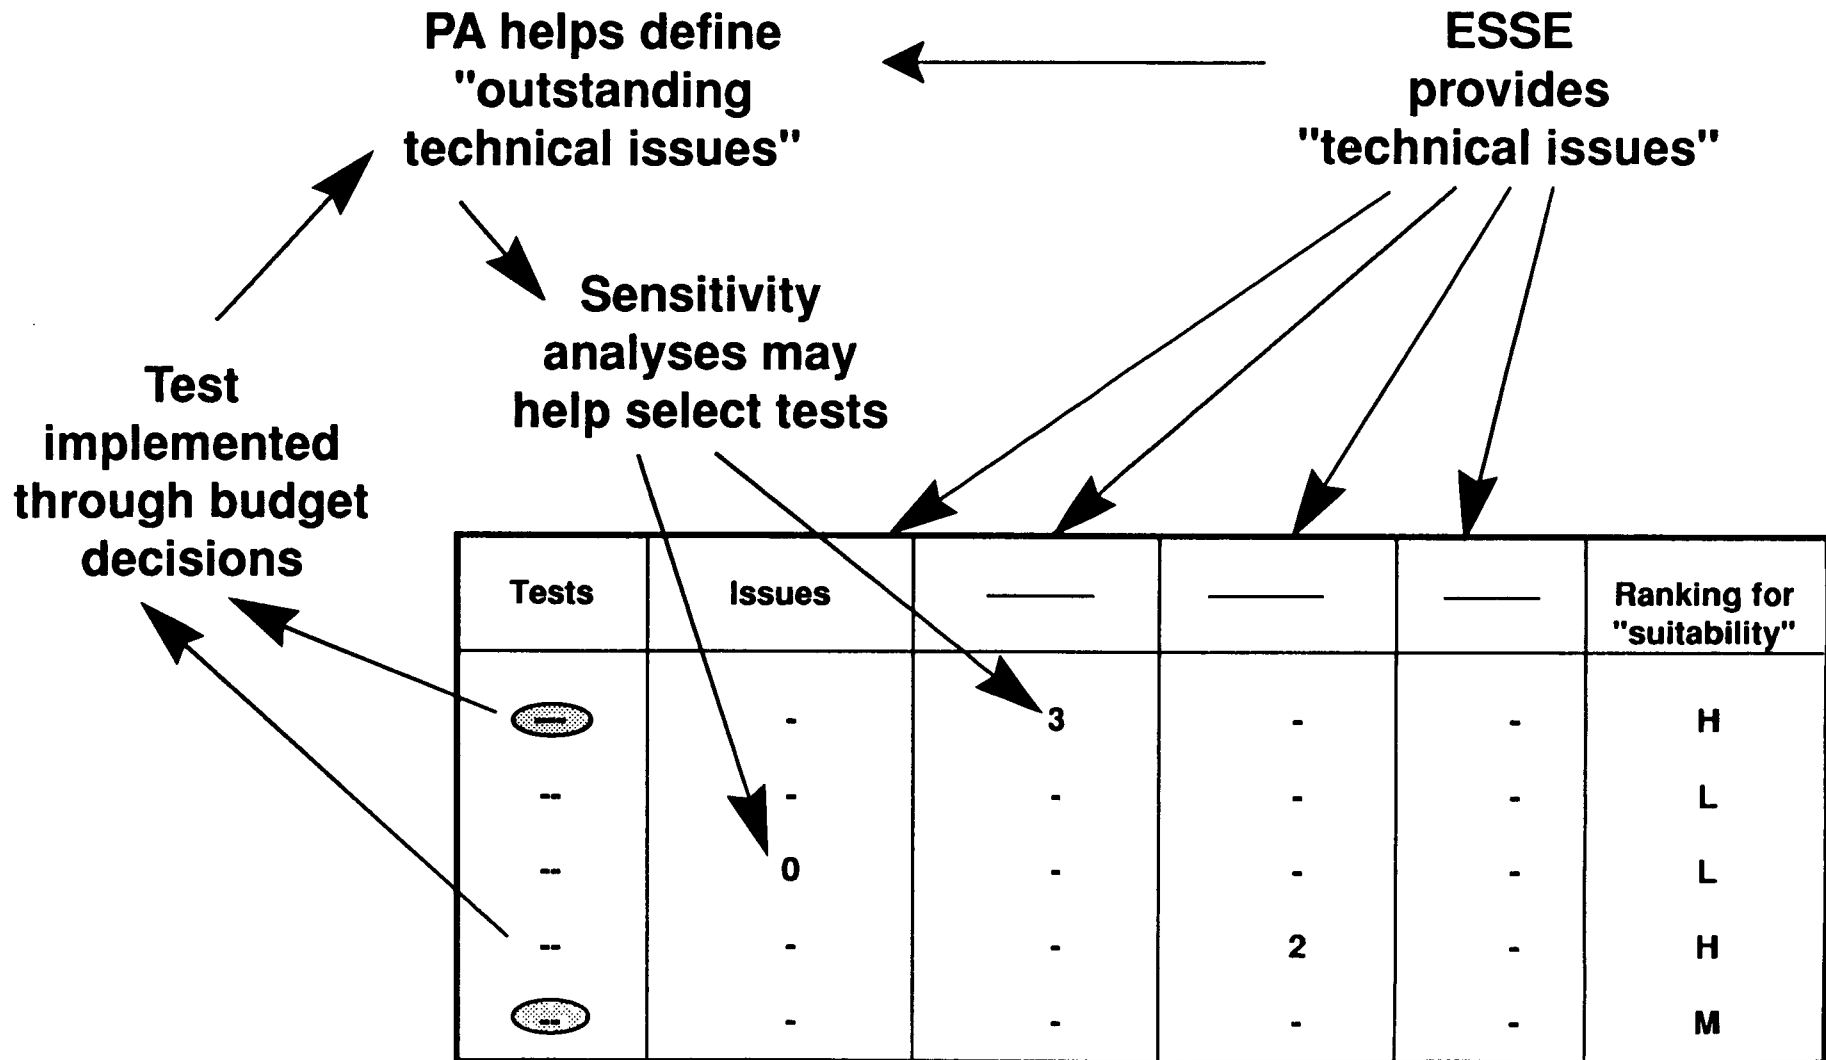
PA helps define "outstanding technical issues"

ESSE provides "technical issues"

Sensitivity analyses may help select tests

Test implemented through budget decisions

| Tests | Issues | —— | —— | —— | Ranking for "suitability" |
|---|---|---|---|---|---|
| -- | - | 3 | - | - | H |
| -- | - | - | - | - | L |
| -- | 0 | - | - | - | L |
| -- | - | - | 2 | - | H |
| -- | - | - | - | - | M |